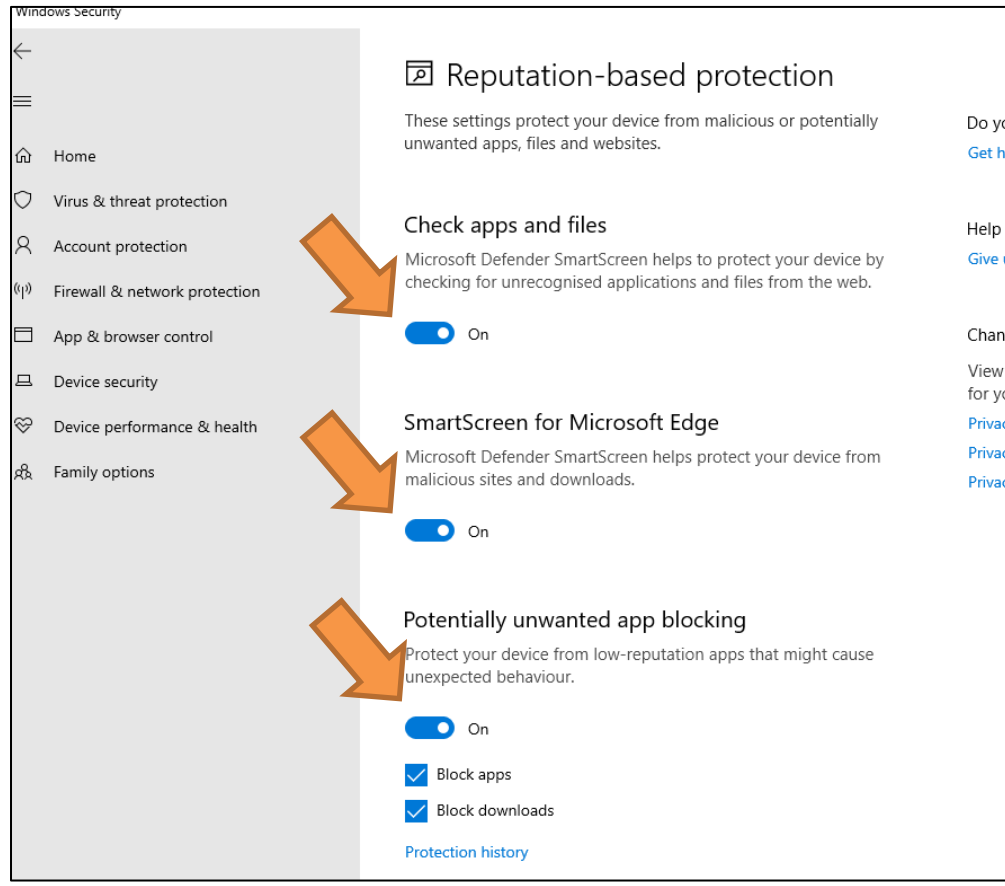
Windows Security

Home

Virus & threat protection

Account protection

Firewall & network protection

App & browser control

Device security

Device performance & health

Family options

Reputation-based protection

These settings protect your device from malicious or potentially unwanted apps, files and websites.

Check apps and files

Microsoft Defender SmartScreen helps to protect your device by checking for unrecognised applications and files from the web.

On

SmartScreen for Microsoft Edge

Microsoft Defender SmartScreen helps protect your device from malicious sites and downloads.

On

Potentially unwanted app blocking

Protect your device from low-reputation apps that might cause unexpected behaviour.

On

Block apps

Block downloads

Protection history

Do y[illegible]

Get h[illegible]

Help

Give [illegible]

Chan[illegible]

View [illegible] for y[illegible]

Priva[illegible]

Priva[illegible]

Priva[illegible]